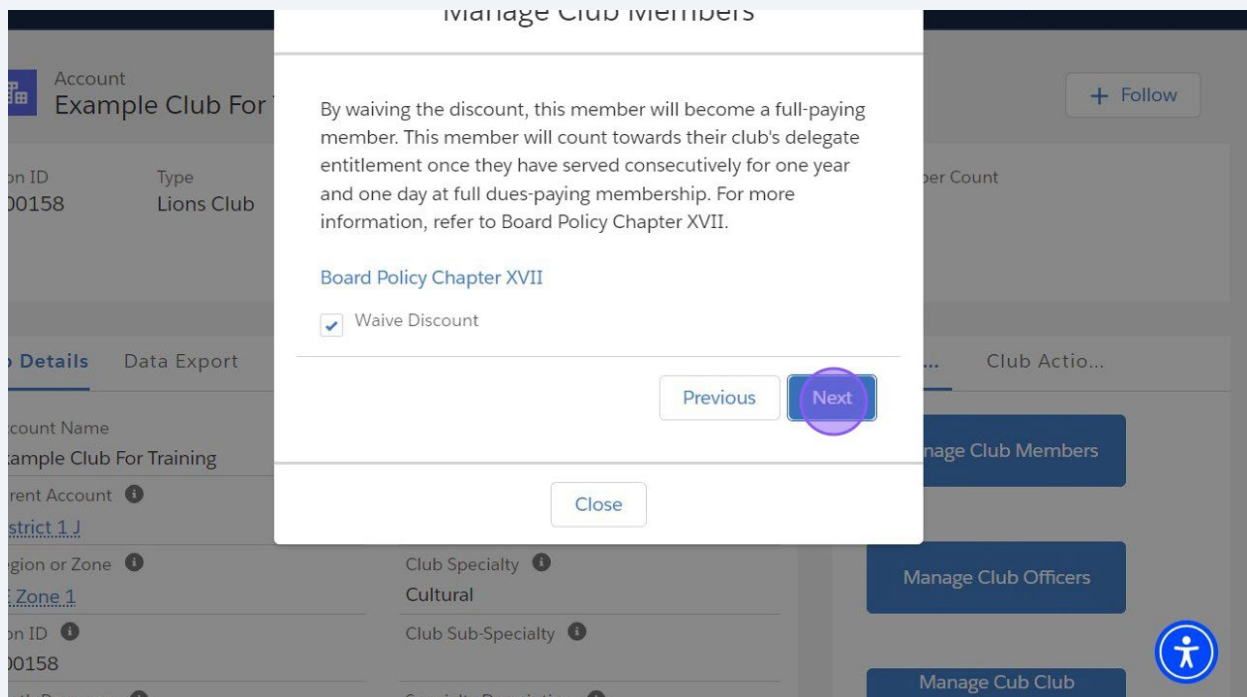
Manage Club Members

Account
Example Club For T

+ Follow

on ID
00158

Type
Lions Club

ber Count

By waiving the discount, this member will become a full-paying member. This member will count towards their club's delegate entitlement once they have served consecutively for one year and one day at full dues-paying membership. For more information, refer to Board Policy Chapter XVII.

Board Policy Chapter XVII

Waive Discount

Previous

Next

Close

Details

Data Export

Club Actio...

count Name
ample Club For Training

rent Account
strict 1 J

gion or Zone
Zone 1

on ID
00158

Club Specialty
Cultural

Club Sub-Specialty

nage Club Members

Manage Club Officers

Manage Cub Club